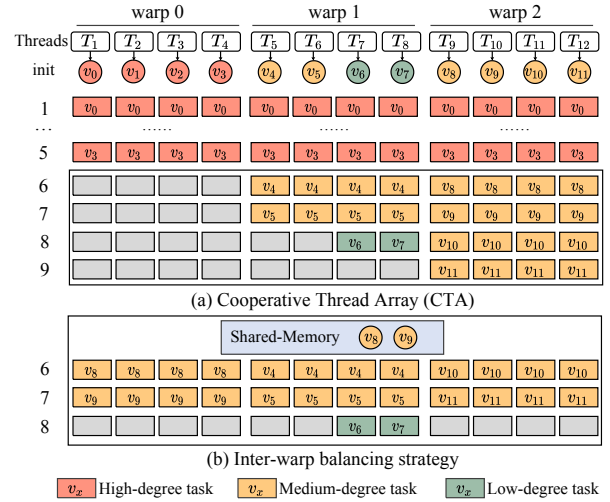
warp 0 warp 1 warp 2

Threads $T_1$ $T_2$ $T_3$ $T_4$ $T_5$ $T_6$ $T_7$ $T_8$ $T_9$ $T_{10}$ $T_{11}$ $T_{12}$

init $v_0$ $v_1$ $v_2$ $v_3$ $v_4$ $v_5$ $v_6$ $v_7$ $v_8$ $v_9$ $v_{10}$ $v_{11}$

1 $v_0$ $v_0$ $v_0$ $v_0$ $v_0$ $v_0$ $v_0$ $v_0$ $v_0$ $v_0$ $v_0$ $v_0$

… …… …… ……

5 $v_3$ $v_3$ $v_3$ $v_3$ $v_3$ $v_3$ $v_3$ $v_3$ $v_3$ $v_3$ $v_3$ $v_3$

6 $v_4$ $v_4$ $v_4$ $v_4$ $v_8$ $v_8$ $v_8$ $v_8$

7 $v_5$ $v_5$ $v_5$ $v_5$ $v_9$ $v_9$ $v_9$ $v_9$

8 $v_6$ $v_7$ $v_{10}$ $v_{10}$ $v_{10}$ $v_{10}$

9 $v_{11}$ $v_{11}$ $v_{11}$ $v_{11}$

(a) Cooperative Thread Array (CTA)

Shared-Memory $v_8$ $v_9$

6 $v_8$ $v_8$ $v_8$ $v_8$ $v_4$ $v_4$ $v_4$ $v_4$ $v_{10}$ $v_{10}$ $v_{10}$ $v_{10}$

7 $v_9$ $v_9$ $v_9$ $v_9$ $v_5$ $v_5$ $v_5$ $v_5$ $v_{11}$ $v_{11}$ $v_{11}$ $v_{11}$

8 $v_6$ $v_7$

(b) Inter-warp balancing strategy

$v_x$ High-degree task $v_x$ Medium-degree task $v_x$ Low-degree task